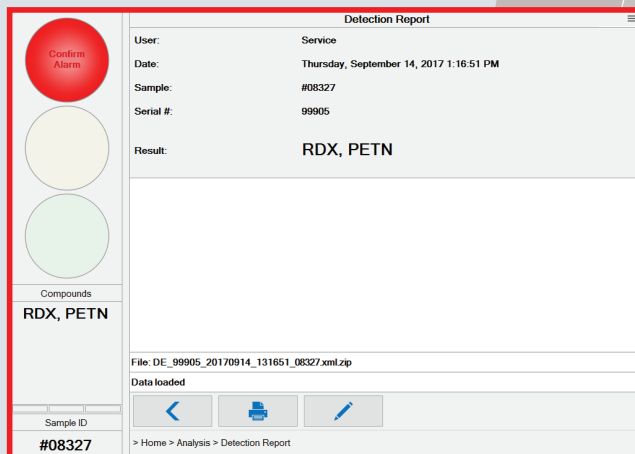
Confirm Alarm

Compounds

RDX, PETN

Sample ID

#08327

Detection Report

User: Service

Date: Thursday, September 14, 2017 1:16:51 PM

Sample: #08327

Serial #: 99905

Result: RDX, PETN

File: DE_99905_20170914_131651_08327.xml.zip

Data loaded

> Home > Analysis > Detection Report